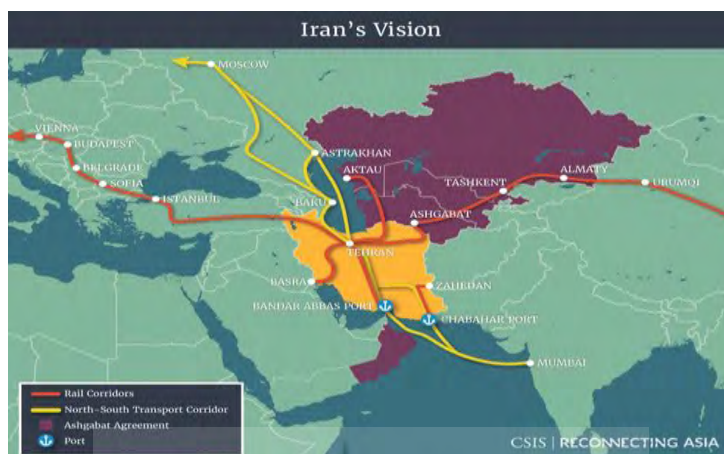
Iran's Vision

MOSCOW
VIENNA
BUDAPEST
BELGRADE
SOFIA
ISTANBUL
ASTRAKHAN
AKTAU
BAKU
TASHKENT
ALMATY
URUMQI
ASHGABAT
TEHRAN
BASRA
ZAHEDAN
BANDAR ABBAS PORT
CHABAHAR PORT
MUMBAI

Rail Corridors
North-South Transport Corridor
Ashgabat Agreement
Port

CSIS | RECONNECTING ASIA